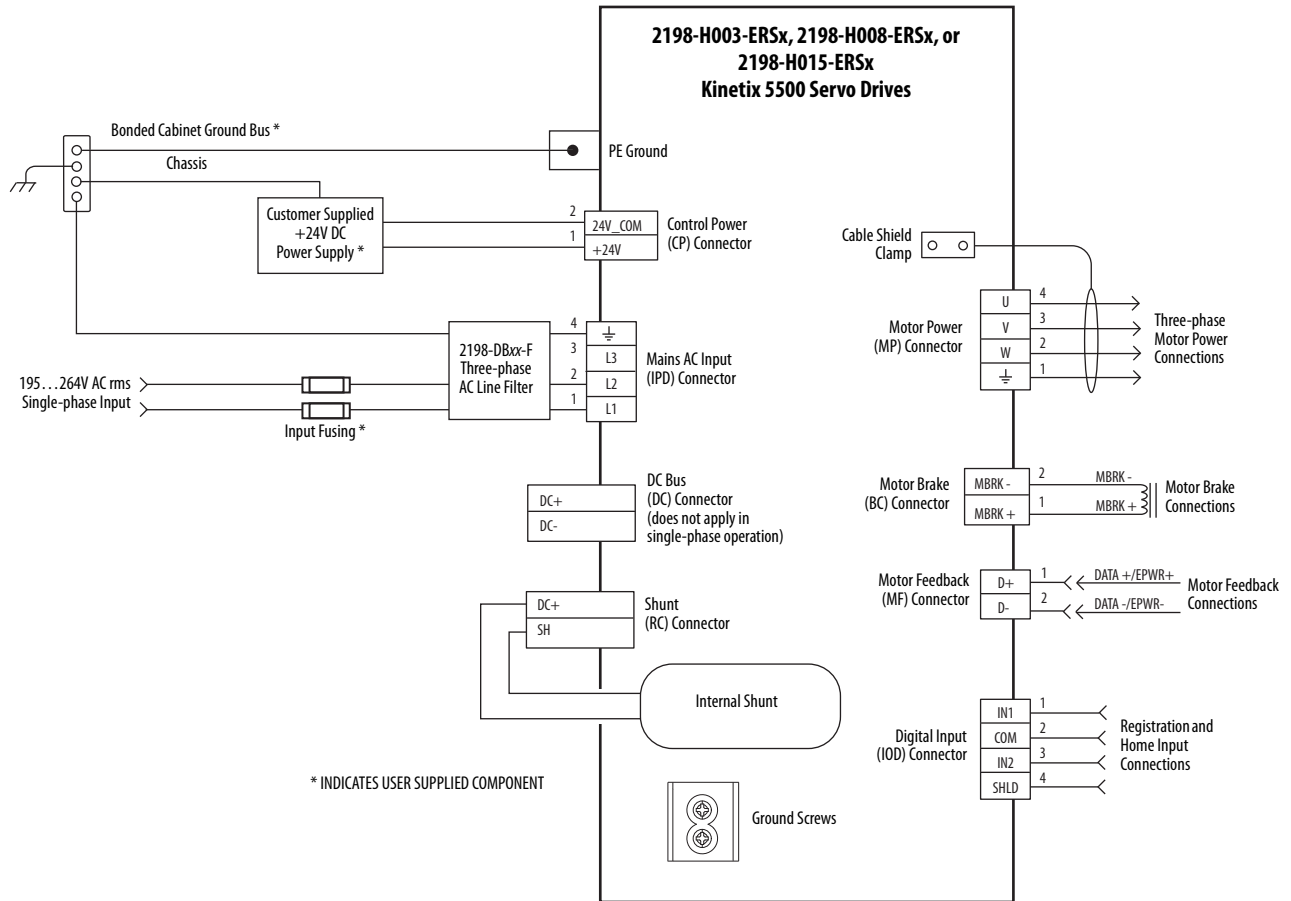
2198-H003-ERSx, 2198-H008-ERSx, or 2198-H015-ERSx Kinetix 5500 Servo Drives

Bonded Cabinet Ground Bus *

Chassis

PE Ground

Customer Supplied +24V DC Power Supply *

2 24V_COM
1 +24V

Control Power (CP) Connector

Cable Shield Clamp

2198-DBxx-F Three-phase AC Line Filter

4 ⏚
3 L3
2 L2
1 L1

Mains AC Input (IPD) Connector

195…264V AC rms Single-phase Input

Input Fusing *

Motor Power (MP) Connector

U 4
V 3
W 2
⏚ 1

Three-phase Motor Power Connections

DC+
DC-

DC Bus (DC) Connector (does not apply in single-phase operation)

Motor Brake (BC) Connector

MBRK - 2 MBRK -
MBRK + 1 MBRK +

Motor Brake Connections

Motor Feedback (MF) Connector

D+ 1 DATA +/EPWR+
D- 2 DATA -/EPWR-

Motor Feedback Connections

DC+
SH

Shunt (RC) Connector

Internal Shunt

Digital Input (IOD) Connector

IN1 1
COM 2
IN2 3
SHLD 4

Registration and Home Input Connections

* INDICATES USER SUPPLIED COMPONENT

Ground Screws